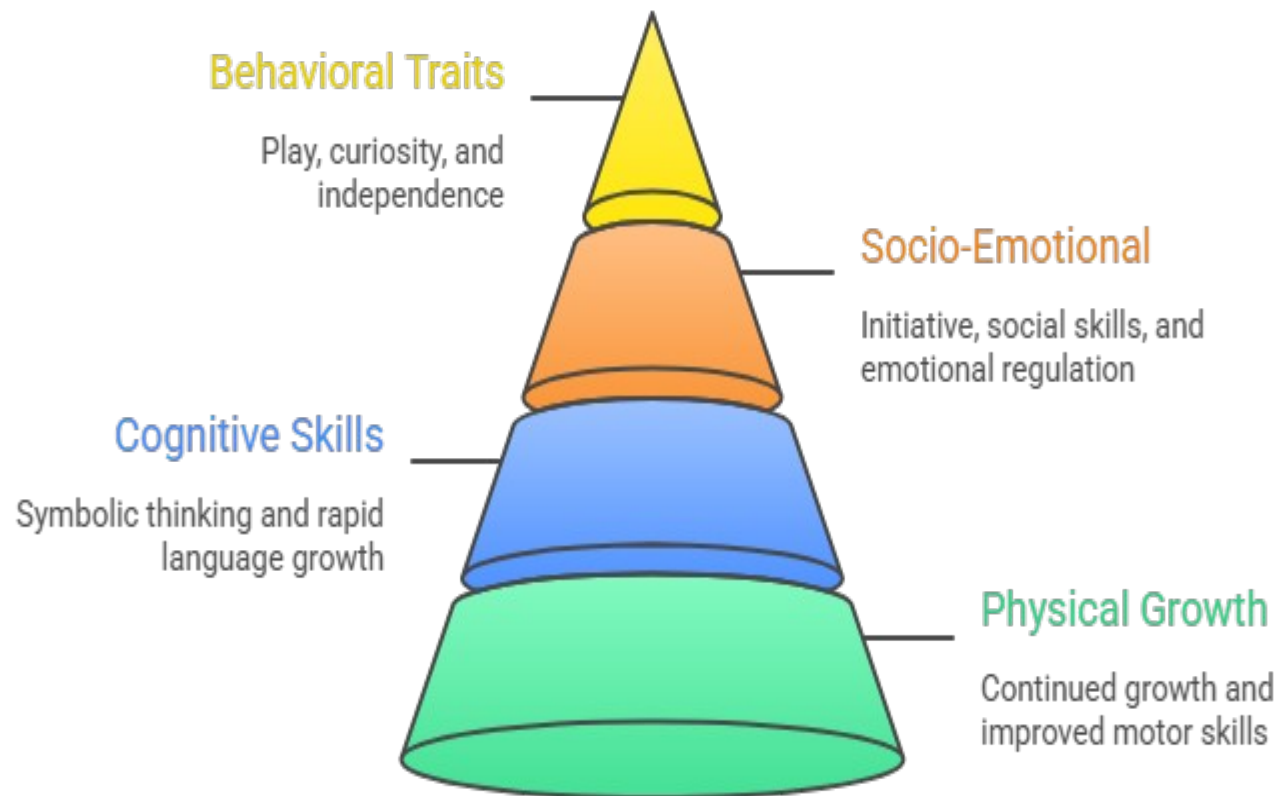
Behavioral Traits

Play, curiosity, and independence

Socio-Emotional

Initiative, social skills, and emotional regulation

Cognitive Skills

Symbolic thinking and rapid language growth

Physical Growth

Continued growth and improved motor skills